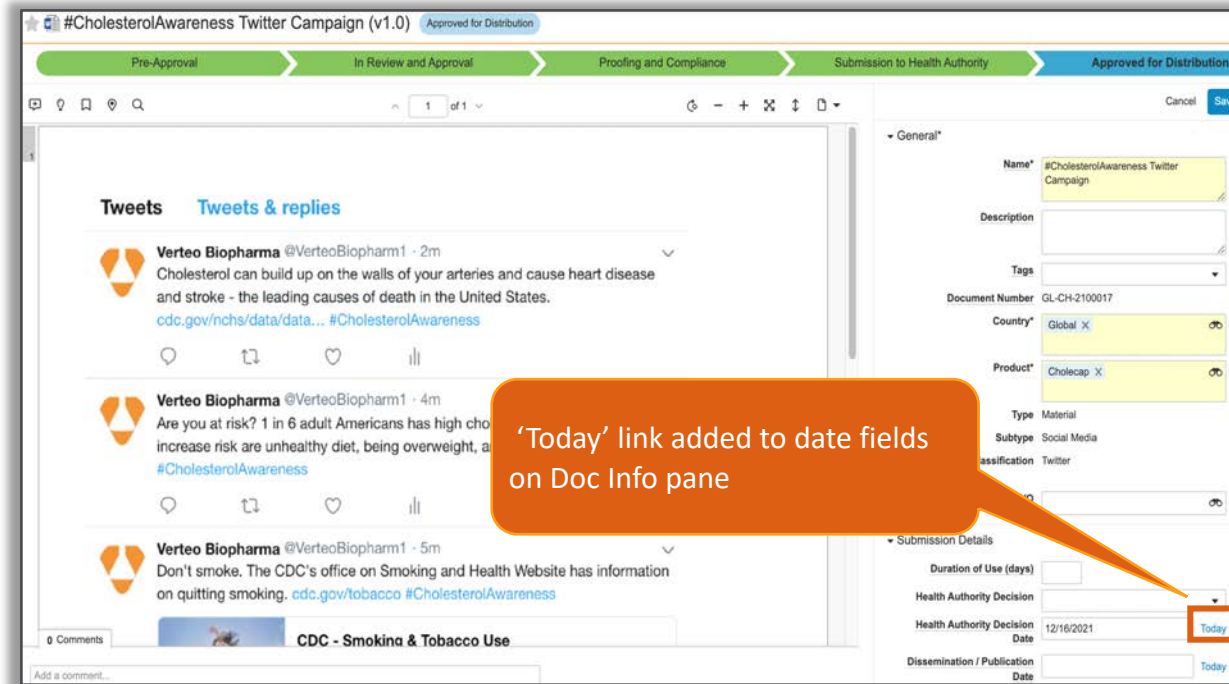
#CholesterolAwareness Twitter Campaign (v1.0) Approved for Distribution

Pre-Approval
In Review and Approval
Proofing and Compliance
Submission to Health Authority
Approved for Distribution

1 of 1

Cancel Sa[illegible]

Tweets Tweets & replies

Verteo Biopharma @VerteoBiopharm1 · 2m
Cholesterol can build up on the walls of your arteries and cause heart disease and stroke - the leading causes of death in the United States. cdc.gov/nchs/data/data... #CholesterolAwareness

Verteo Biopharma @VerteoBiopharm1 · 4m
Are you at risk? 1 in 6 adult Americans has high cho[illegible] increase risk are unhealthy diet, being overweight, a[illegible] #CholesterolAwareness

Verteo Biopharma @VerteoBiopharm1 · 5m
Don't smoke. The CDC's office on Smoking and Health Website has information on quitting smoking. cdc.gov/tobacco #CholesterolAwareness

CDC - Smoking & Tobacco Use

0 Comments

Add a comment...

‘Today’ link added to date fields on Doc Info pane

General*
Name* #CholesterolAwareness Twitter Campaign
Description
Tags
Document Number GL-CH-2100017
Country* Global
Product* Cholecap
Type Material
Subtype Social Media
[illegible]assification Twitter

Submission Details
Duration of Use (days)
Health Authority Decision
Health Authority Decision Date 12/16/2021 Today
Dissemination / Publication Date Today